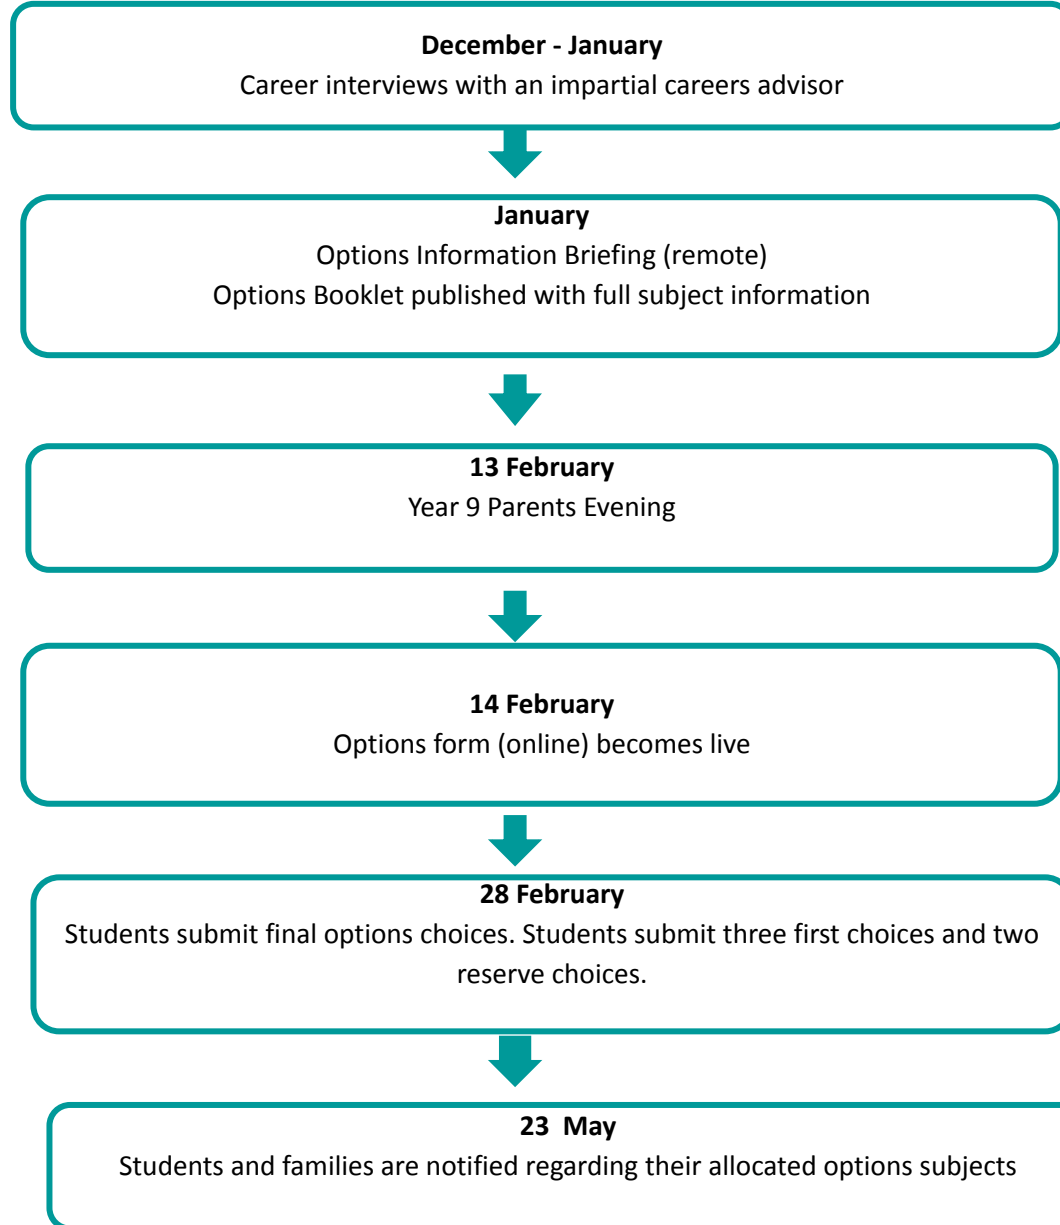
**December - January**
Career interviews with an impartial careers advisor

**January**
Options Information Briefing (remote)
Options Booklet published with full subject information

**13 February**
Year 9 Parents Evening

**14 February**
Options form (online) becomes live

**28 February**
Students submit final options choices. Students submit three first choices and two reserve choices.

**23 May**
Students and families are notified regarding their allocated options subjects